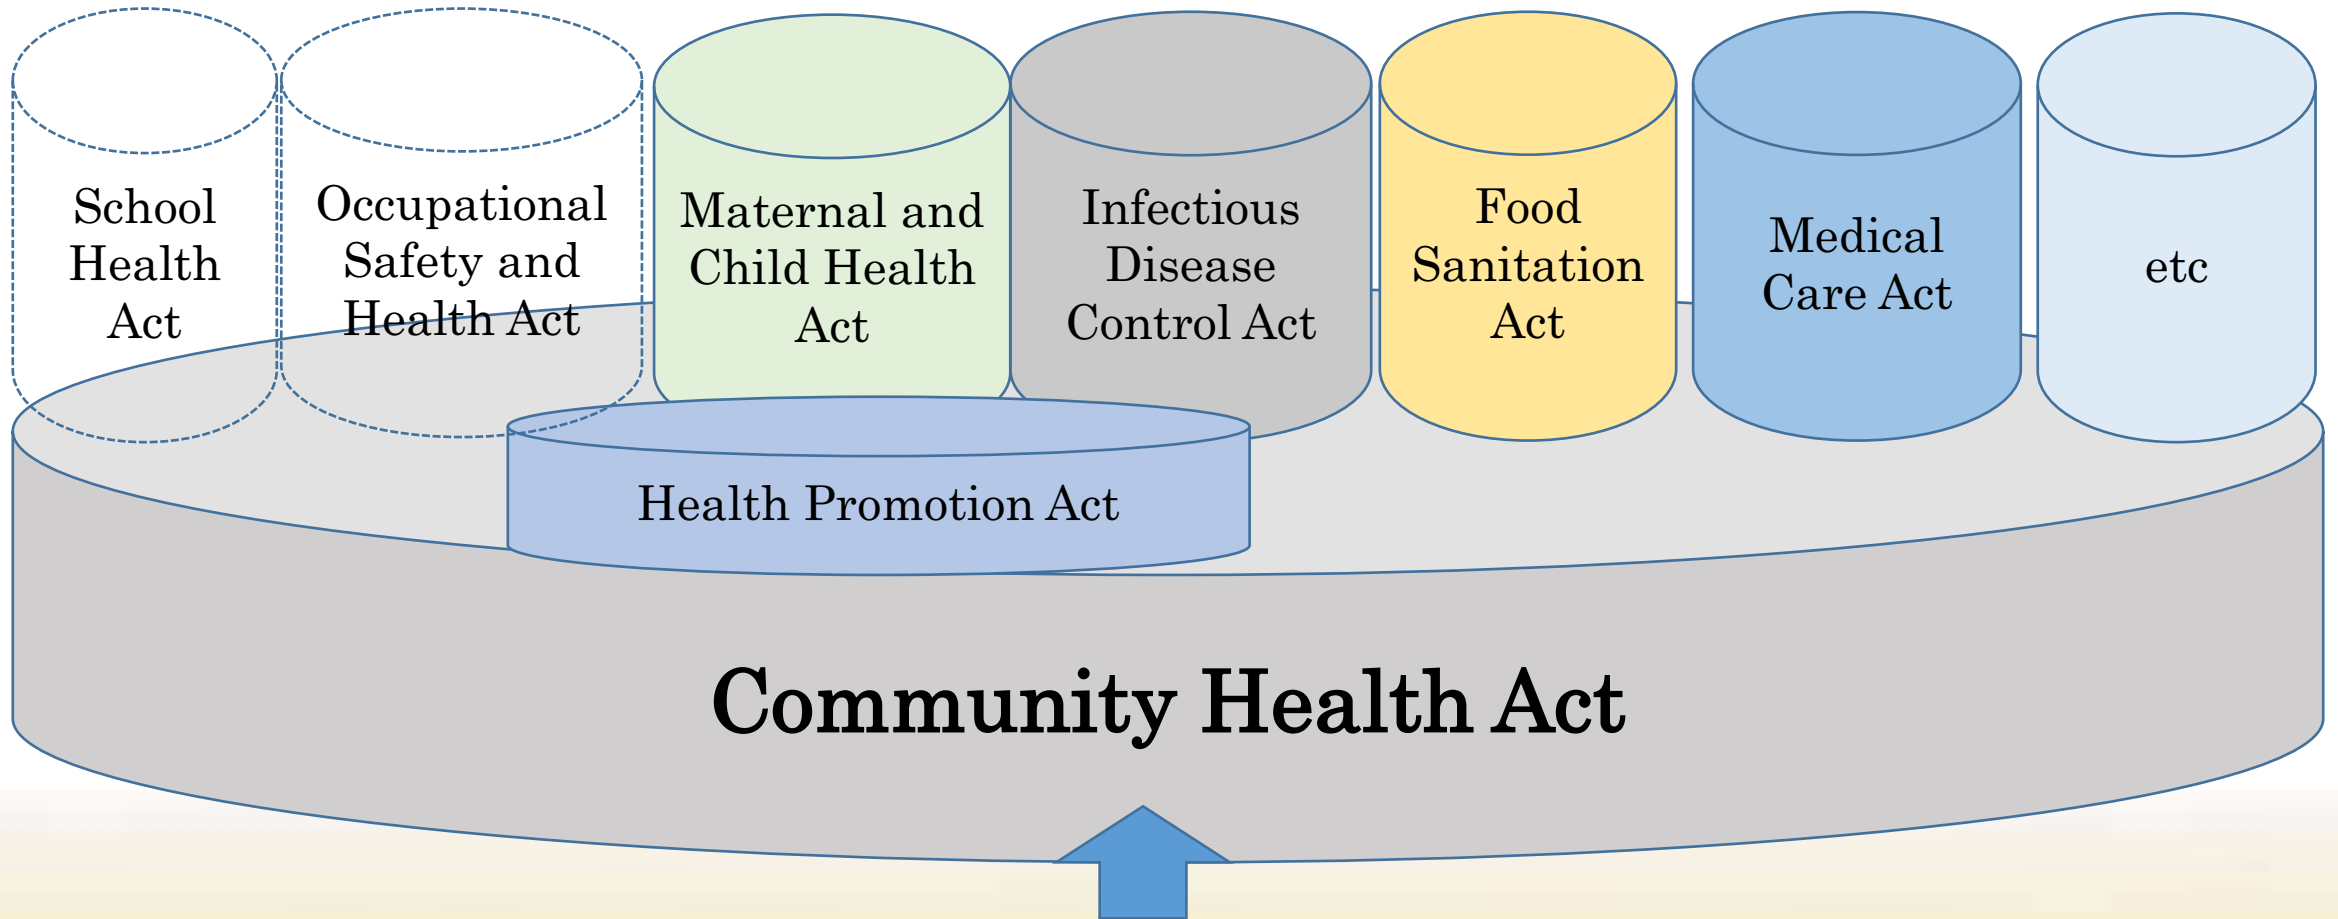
School Health Act

Occupational Safety and Health Act

Maternal and Child Health Act

Infectious Disease Control Act

Food Sanitation Act

Medical Care Act

etc

Health Promotion Act

Community Health Act